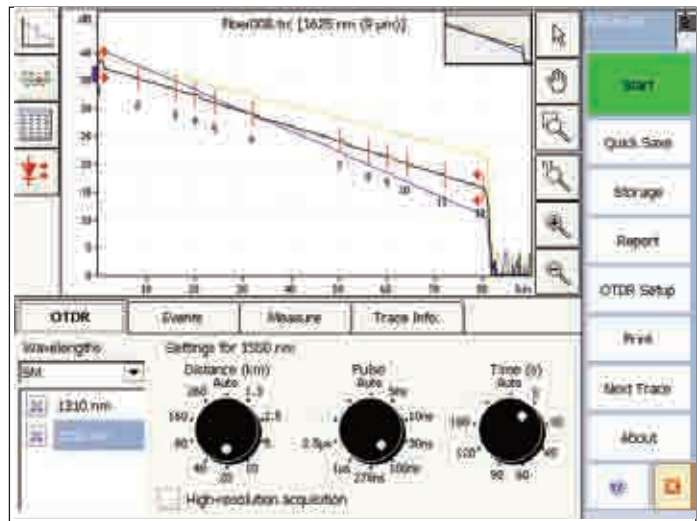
fiber008.trc [1625 nm (9 µm)]

40
35
30
25
20
15
10
5
0

10 20 30 40 50 60 70 80 km

2 3 4 5 6 7 8 9 10 11 12

Start
Quick Save
Storage
Report
OTDR Setup
Print
Next Trace
About

OTDR | Events | Measure | Trace Info.

Wavelengths
SM
1310 nm
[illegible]

Settings for 1310 nm

Distance (km)
Auto
160
80
40
20
10
5
2.5
1.3

Pulse
Auto
5ns
10ns
30ns
100ns
275ns
1µs
2.5µs

Time (s)
Auto
15
30
45
60
90
120
180

High-resolution acquisition